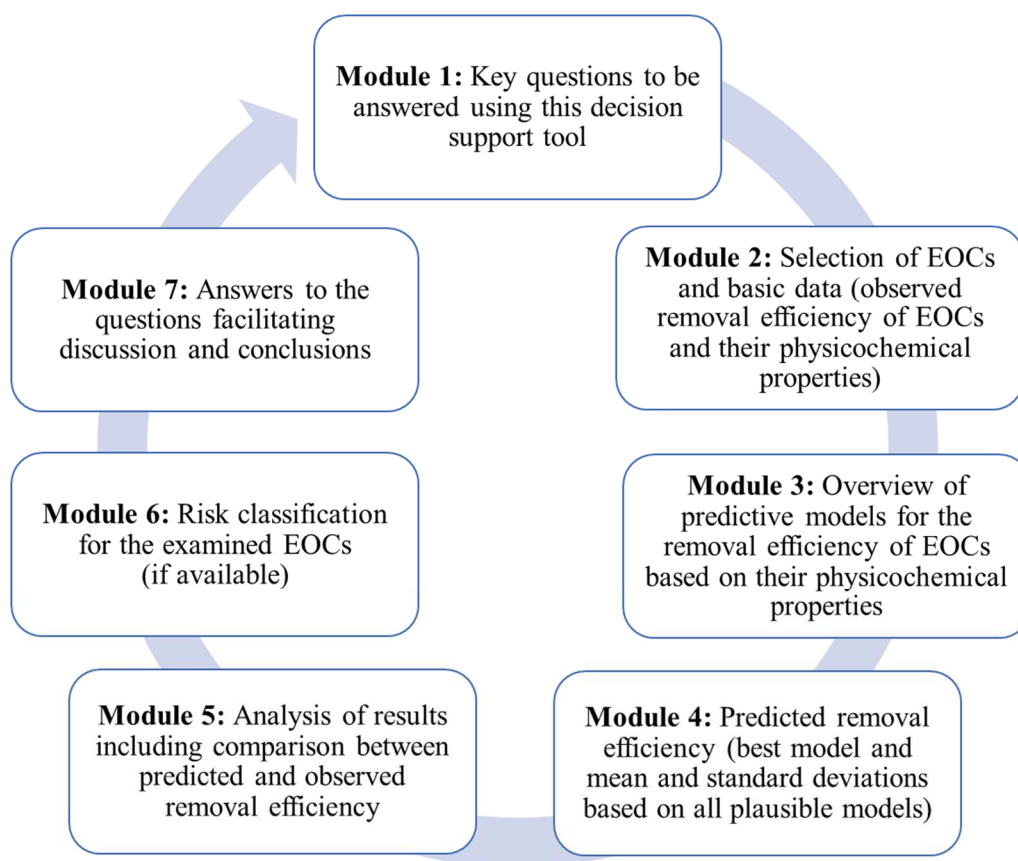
**Module 1:** Key questions to be answered using this decision support tool

**Module 2:** Selection of EOCs and basic data (observed removal efficiency of EOCs and their physicochemical properties)

**Module 3:** Overview of predictive models for the removal efficiency of EOCs based on their physicochemical properties

**Module 4:** Predicted removal efficiency (best model and mean and standard deviations based on all plausible models)

**Module 5:** Analysis of results including comparison between predicted and observed removal efficiency

**Module 6:** Risk classification for the examined EOCs (if available)

**Module 7:** Answers to the questions facilitating discussion and conclusions